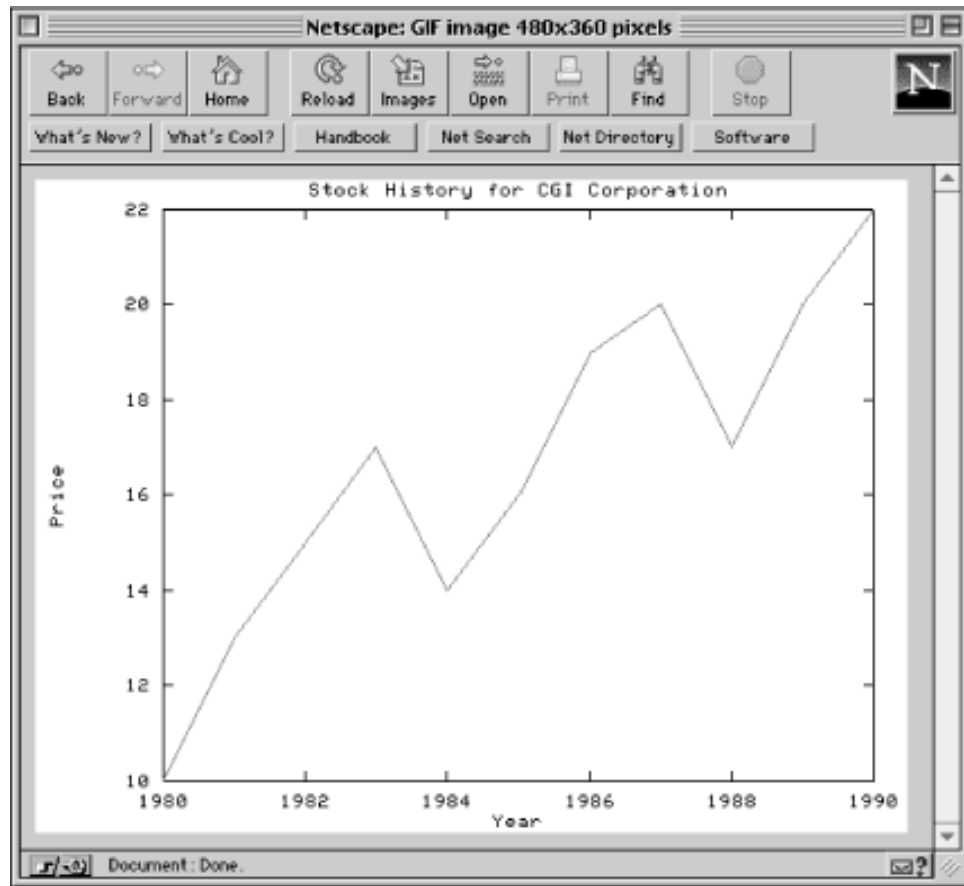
Netscape: GIF image 480x360 pixels

Back
Forward
Home
Reload
Images
Open
Print
Find
Stop

N

What's New?
What's Cool?
Handbook
Net Search
Net Directory
Software

Stock History for CGI Corporation

22
20
18
16
14
12
10

Price

1980
1982
1984
1986
1988
1990

Year

Document : Done.